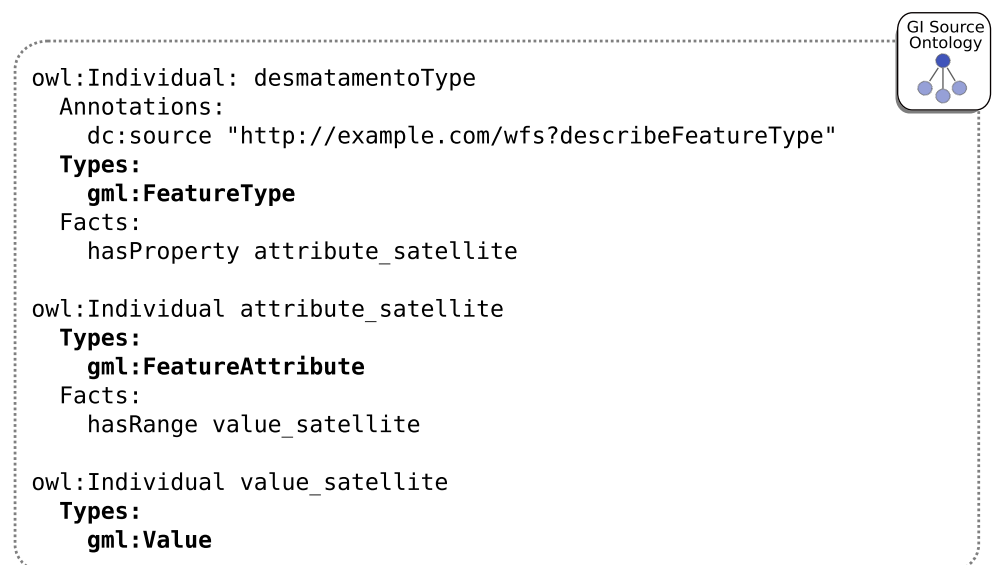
GI Source Ontology

owl:Individual: desmatamentoType
  Annotations:
    dc:source "http://example.com/wfs?describeFeatureType"
  **Types:**
    **gml:FeatureType**
  Facts:
    hasProperty attribute_satellite

owl:Individual attribute_satellite
  **Types:**
    **gml:FeatureAttribute**
  Facts:
    hasRange value_satellite

owl:Individual value_satellite
  **Types:**
    **gml:Value**